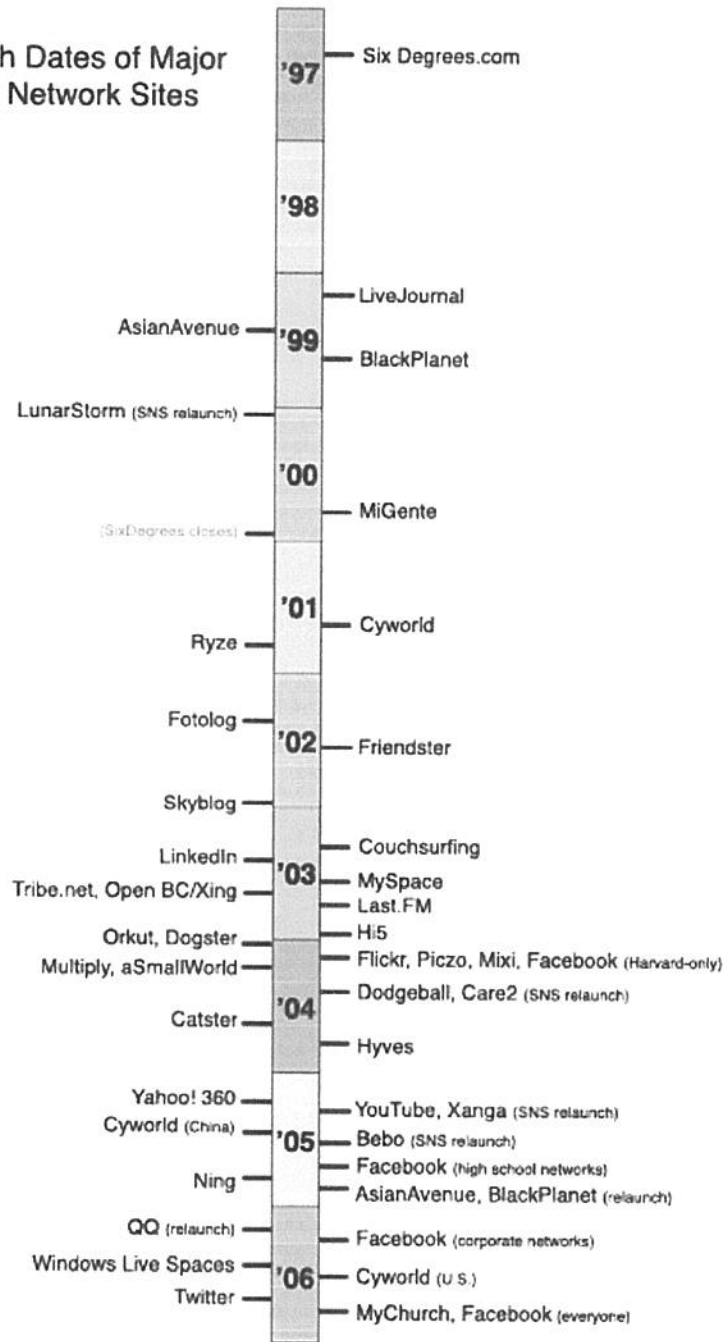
h Dates of Major
Network Sites

'97
Six Degrees.com

'98

LiveJournal
AsianAvenue
'99
BlackPlanet

LunarStorm (SNS relaunch)

'00
MiGente
[SixDegrees closes]

'01
Cyworld
Ryze

Fotolog
'02
Friendster

Skyblog

Couchsurfing
LinkedIn
'03
Tribe.net, Open BC/Xing
MySpace
Last.FM
Orkut, Dogster
Hi5
Multiply, aSmallWorld
Flickr, Piczo, Mixi, Facebook (Harvard-only)
Dodgeball, Care2 (SNS relaunch)
Catster
'04
Hyves

Yahoo! 360
YouTube, Xanga (SNS relaunch)
Cyworld (China)
'05
Bebo (SNS relaunch)
Facebook (high school networks)
Ning
AsianAvenue, BlackPlanet (relaunch)

QQ (relaunch)
Facebook (corporate networks)
Windows Live Spaces
'06
Cyworld (U.S.)
Twitter
MyChurch, Facebook (everyone)